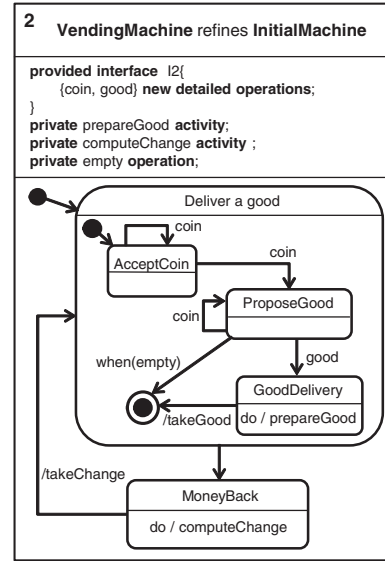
2 VendingMachine refines InitialMachine

provided interface I2{
{coin, good} new detailed operations;
}
private prepareGood activity;
private computeChange activity ;
private empty operation;

Deliver a good

coin

AcceptCoin

coin

ProposeGood

coin

when(empty)

good

GoodDelivery

do / prepareGood

/takeGood

/takeChange

MoneyBack

do / computeChange